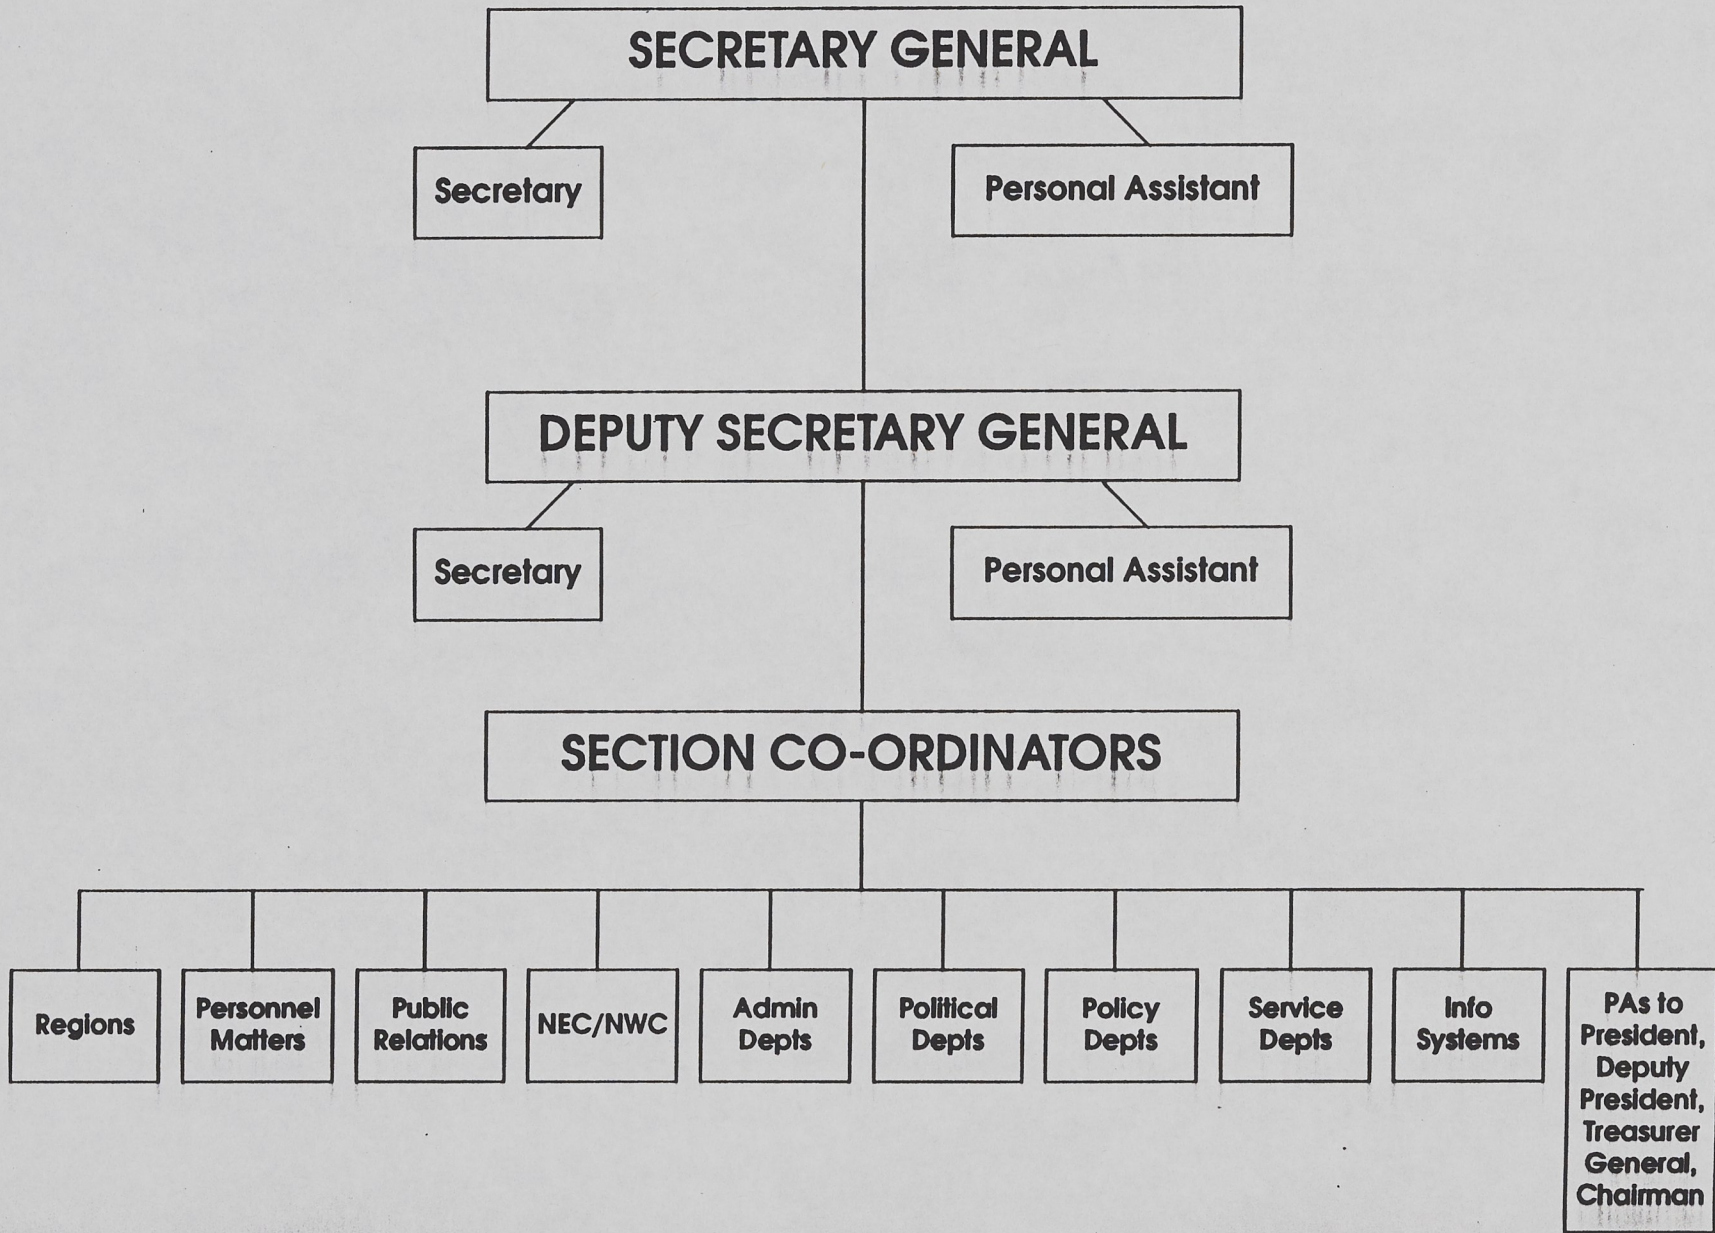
SECRETARY GENERAL

Secretary

Personal Assistant

DEPUTY SECRETARY GENERAL

Secretary

Personal Assistant

SECTION CO-ORDINATORS

Regions

Personnel Matters

Public Relations

NEC/NWC

Admin Depts

Political Depts

Policy Depts

Service Depts

Info Systems

PAs to President, Deputy President, Treasurer General, Chairman